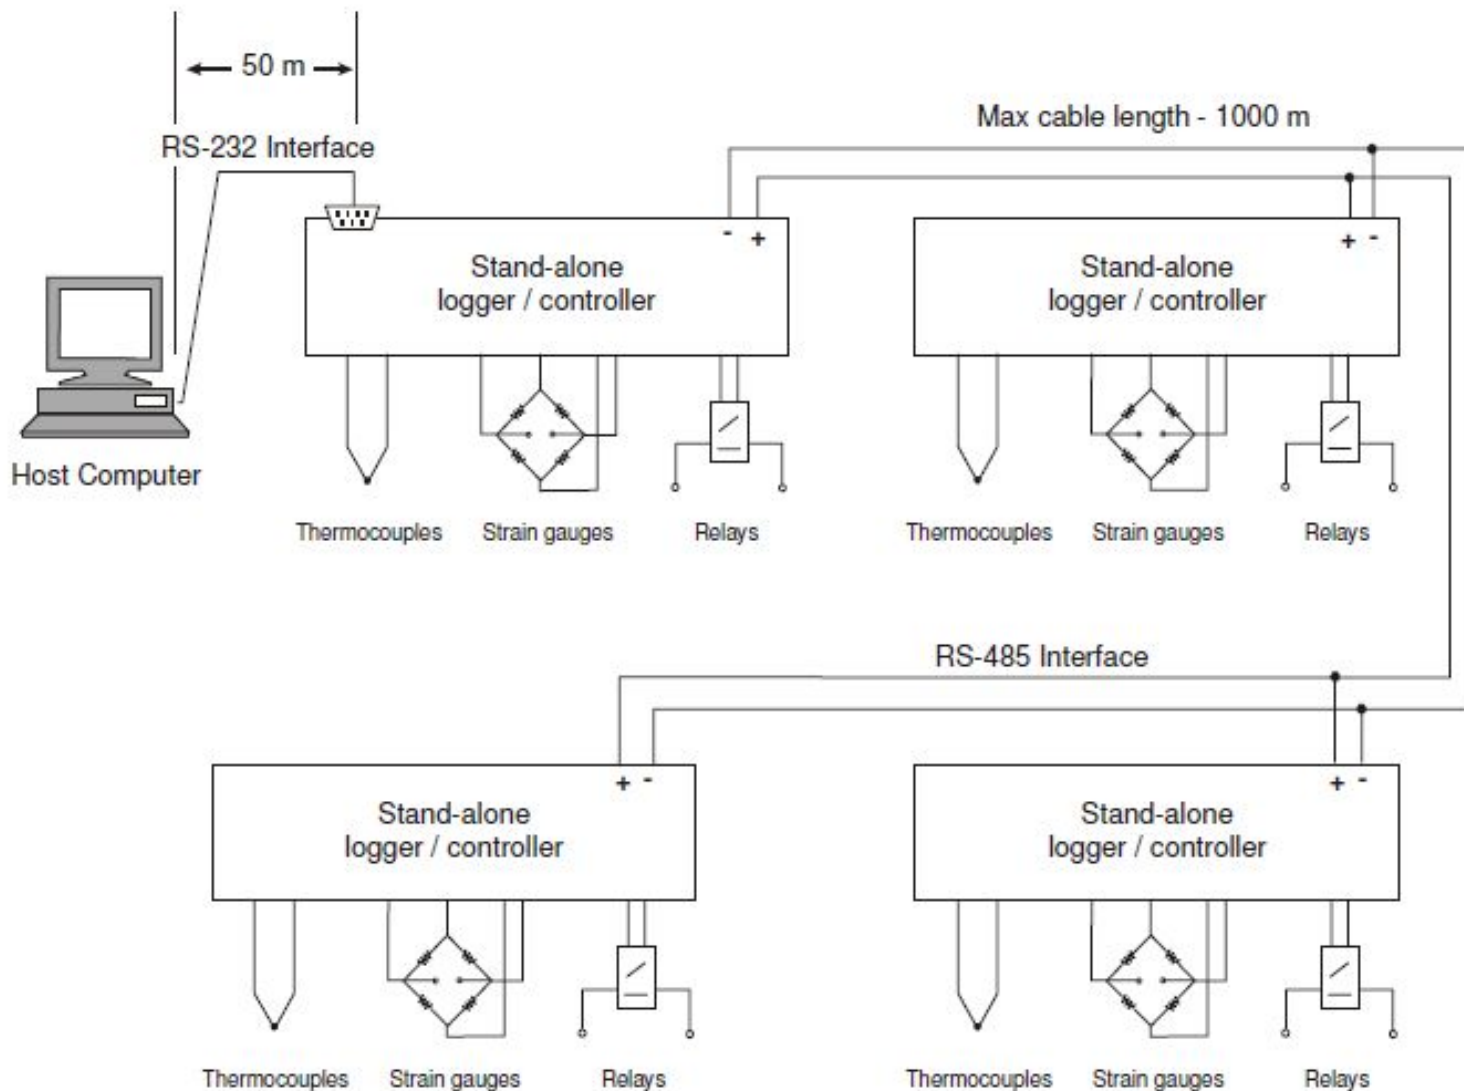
50 m

RS-232 Interface

Max cable length - 1000 m

Host Computer

- +

Stand-alone logger / controller

+ -

Stand-alone logger / controller

Thermocouples Strain gauges Relays

Thermocouples Strain gauges Relays

RS-485 Interface

+ -

Stand-alone logger / controller

+ -

Stand-alone logger / controller

Thermocouples Strain gauges Relays

Thermocouples Strain gauges Relays